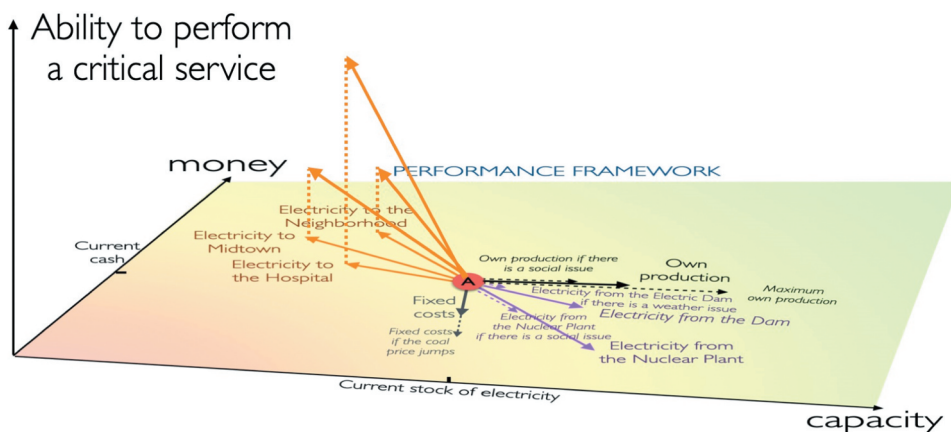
Ability to perform a critical service

money

PERFORMANCE FRAMEWORK

Current cash

Electricity to the Neighborhood

Electricity to Midtown

Electricity to the Hospital

Own production if there is a social issue

Own production

Maximum own production

A

Electricity from the Electric Dam if there is a weather issue

Electricity from the Dam

Fixed costs

Electricity from the Nuclear Plant if there is a social issue

Fixed costs if the coal price jumps

Electricity from the Nuclear Plant

Current stock of electricity

capacity